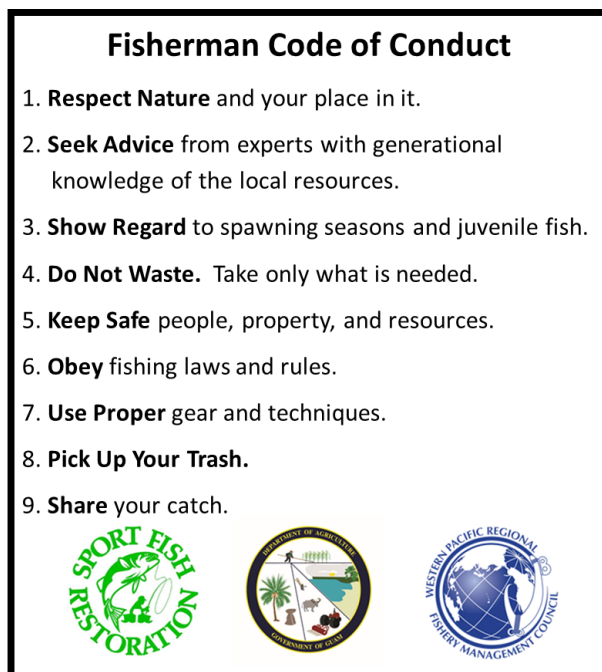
Fisherman Code of Conduct

1. Respect Nature and your place in it.

2. Seek Advice from experts with generational knowledge of the local resources.

3. Show Regard to spawning seasons and juvenile fish.

4. Do Not Waste. Take only what is needed.

5. Keep Safe people, property, and resources.

6. Obey fishing laws and rules.

7. Use Proper gear and techniques.

8. Pick Up Your Trash.

9. Share your catch.

SPORT FISH RESTORATION

DEPARTMENT OF AGRICULTURE GOVERNMENT OF GUAM

WESTERN PACIFIC REGIONAL FISHERY MANAGEMENT COUNCIL